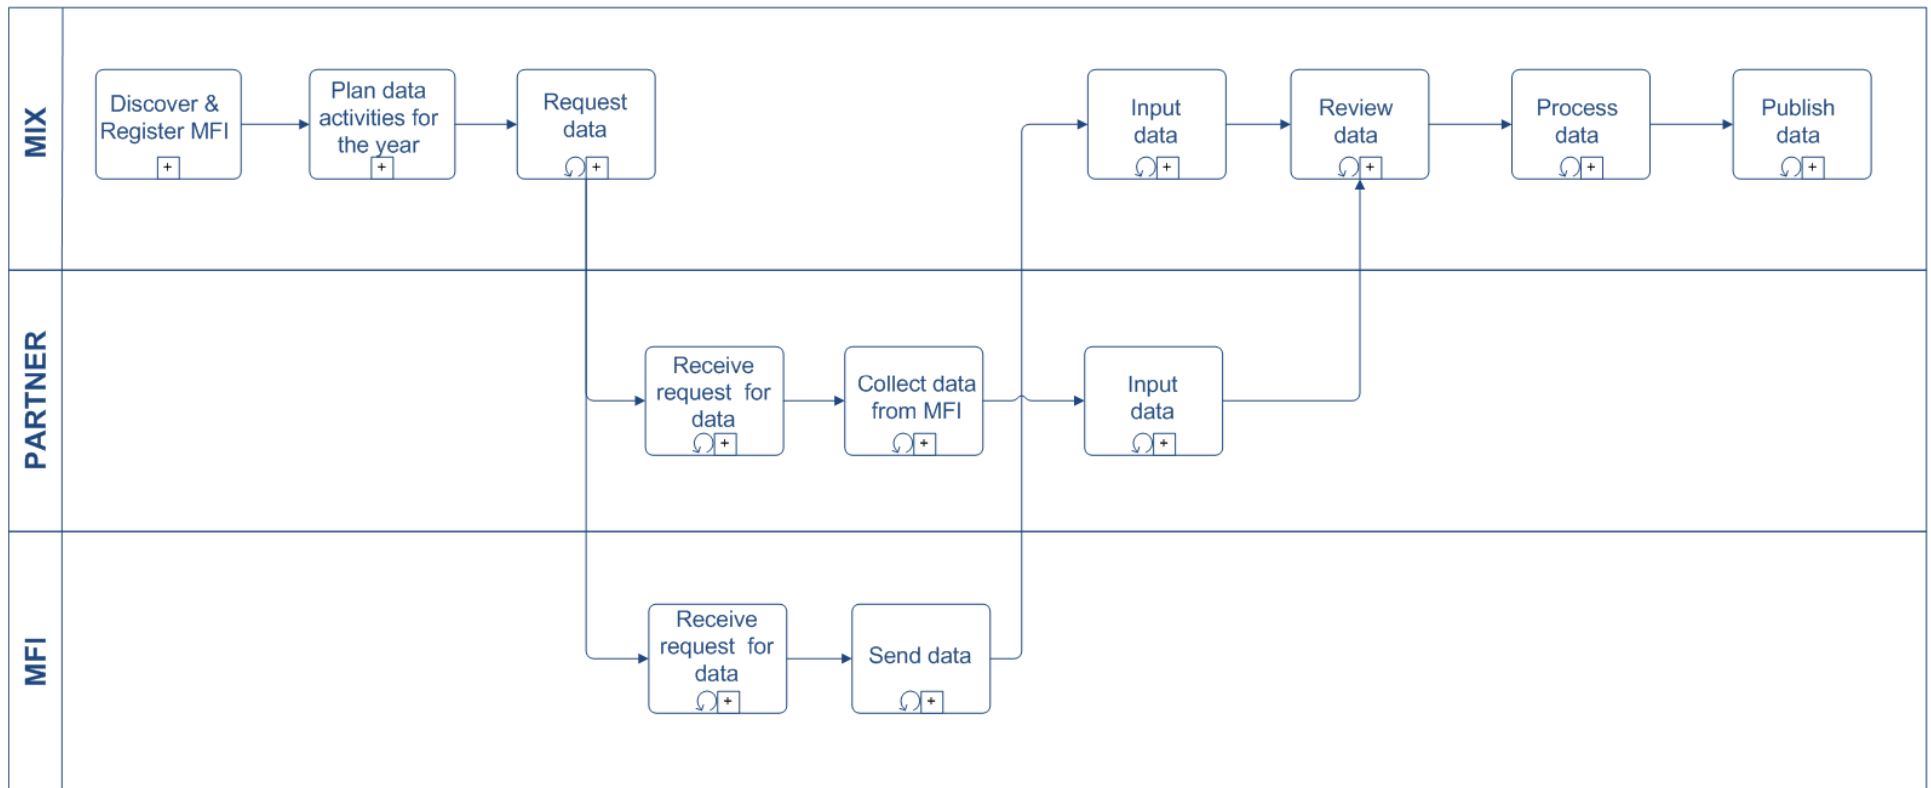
MIX

Discover & Register MFI

Plan data activities for the year

Request data

Input data

Review data

Process data

Publish data

PARTNER

Receive request for data

Collect data from MFI

Input data

MFI

Receive request for data

Send data